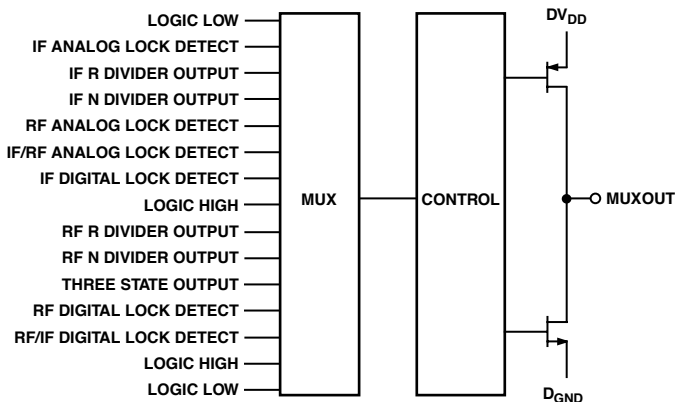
LOGIC LOW
IF ANALOG LOCK DETECT
IF R DIVIDER OUTPUT
IF N DIVIDER OUTPUT
RF ANALOG LOCK DETECT
IF/RF ANALOG LOCK DETECT
IF DIGITAL LOCK DETECT
LOGIC HIGH
RF R DIVIDER OUTPUT
RF N DIVIDER OUTPUT
THREE STATE OUTPUT
RF DIGITAL LOCK DETECT
RF/IF DIGITAL LOCK DETECT
LOGIC HIGH
LOGIC LOW

MUX

CONTROL

$DV_{DD}$

MUXOUT

$D_{GND}$